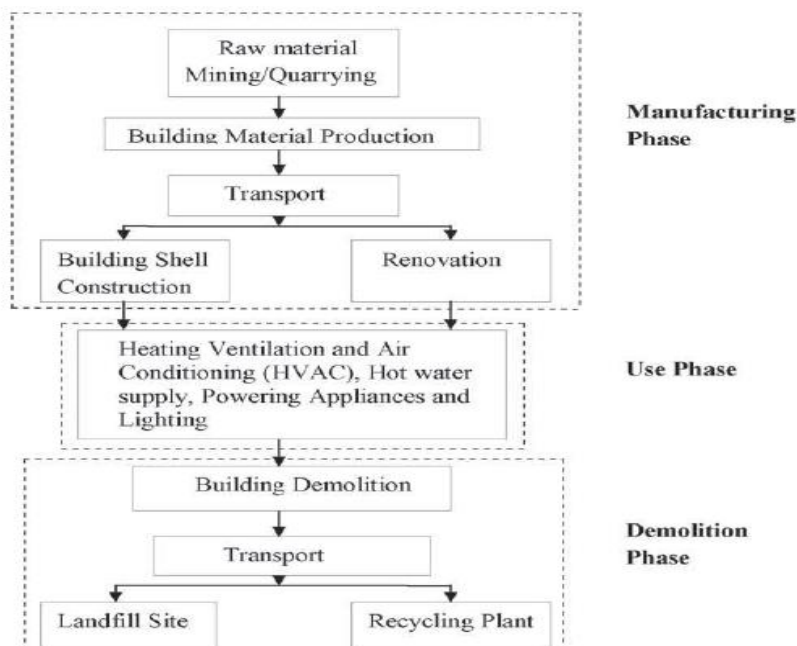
Raw material Mining/Quarrying

Building Material Production

Transport

Building Shell Construction

Renovation

Manufacturing Phase

Heating Ventilation and Air Conditioning (HVAC), Hot water supply, Powering Appliances and Lighting

Use Phase

Building Demolition

Transport

Landfill Site

Recycling Plant

Demolition Phase